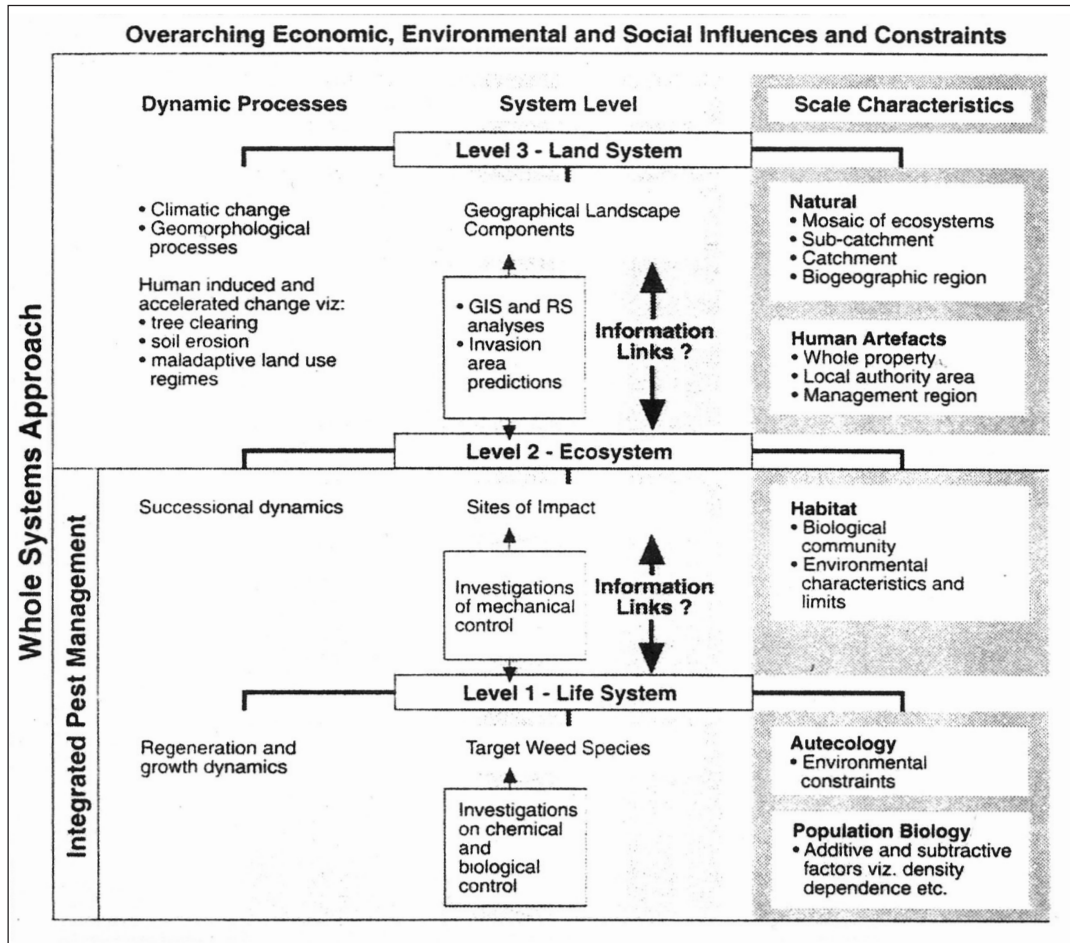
Overarching Economic, Environmental and Social Influences and Constraints

Whole Systems Approach

Dynamic Processes

System Level

Scale Characteristics

Level 3 - Land System

• Climatic change
• Geomorphological processes

Human induced and accelerated change viz:
• tree clearing
• soil erosion
• maladaptive land use regimes

Geographical Landscape Components

• GIS and RS analyses
• Invasion area predictions

Information Links ?

Natural
• Mosaic of ecosystems
• Sub-catchment
• Catchment
• Biogeographic region

Human Artefacts
• Whole property
• Local authority area
• Management region

Level 2 - Ecosystem

Integrated Pest Management

Successional dynamics

Sites of Impact

Investigations of mechanical control

Information Links ?

Habitat
• Biological community
• Environmental characteristics and limits

Level 1 - Life System

Regeneration and growth dynamics

Target Weed Species

Investigations on chemical and biological control

Autecology
• Environmental constraints

Population Biology
• Additive and subtractive factors viz. density dependence etc.